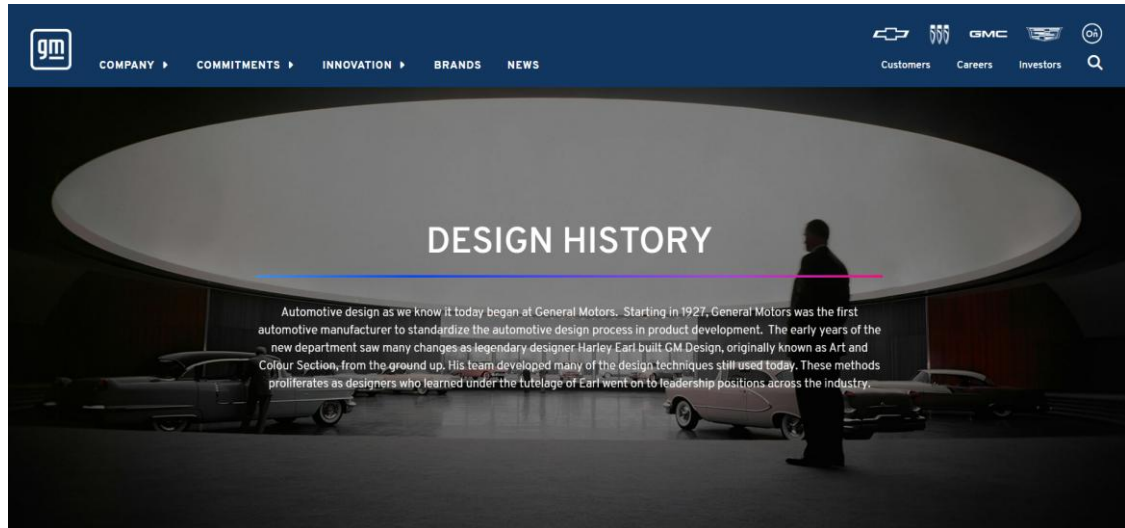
gm

COMPANY ▸ COMMITMENTS ▸ INNOVATION ▸ BRANDS NEWS

GMC

Customers Careers Investors

DESIGN HISTORY

Automotive design as we know it today began at General Motors. Starting in 1927, General Motors was the first automotive manufacturer to standardize the automotive design process in product development. The early years of the new department saw many changes as legendary designer Harley Earl built GM Design, originally known as Art and Colour Section, from the ground up. His team developed many of the design techniques still used today. These methods proliferates as designers who learned under the tutelage of Earl went on to leadership positions across the industry.